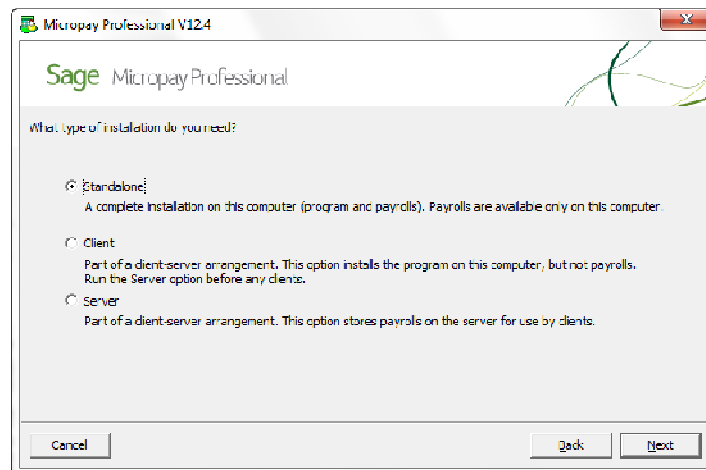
Micropay Professional V12.4

Sage Micropay Professional

What type of installation do you need?

Standalone
A complete installation on this computer (program and payrolls). Payrolls are available only on this computer.

Client
Part of a client-server arrangement. This option installs the program on this computer, but not payrolls. Run the Server option before any clients.

Server
Part of a client-server arrangement. This option stores payrolls on the server for use by clients.

Cancel

Back

Next